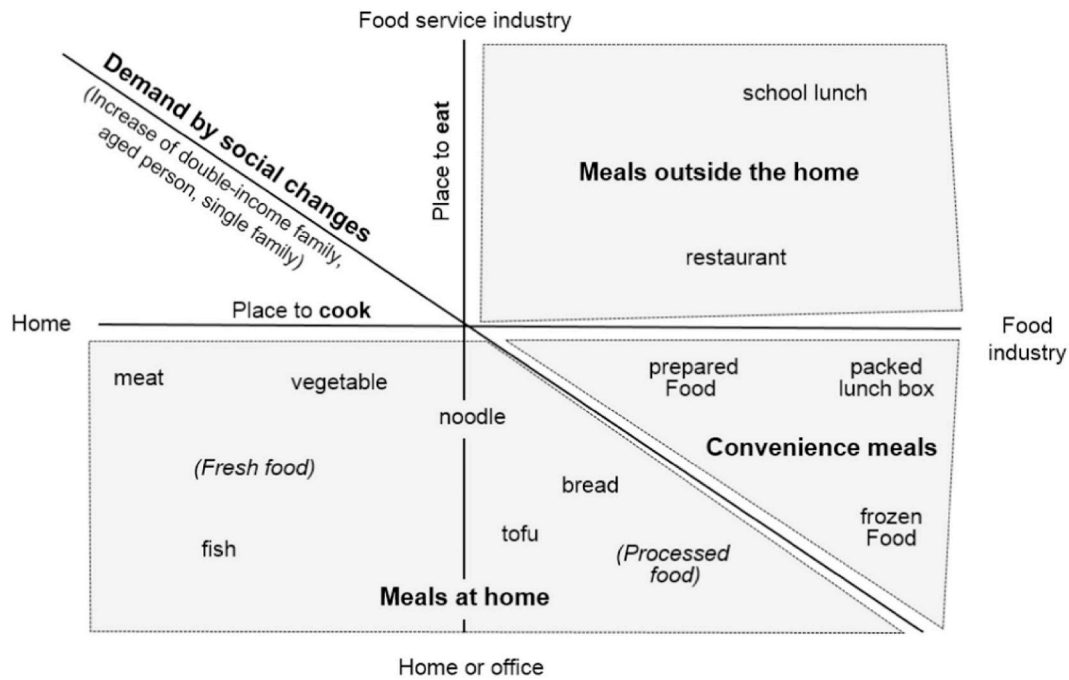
Food service industry

Demand by social changes
(Increase of double-income family, aged person, single family)

Place to eat

school lunch

Meals outside the home

restaurant

Home

Place to cook

Food industry

meat

vegetable

noodle

prepared Food

packed lunch box

Convenience meals

(Fresh food)

bread

fish

tofu

(Processed food)

frozen Food

Meals at home

Home or office